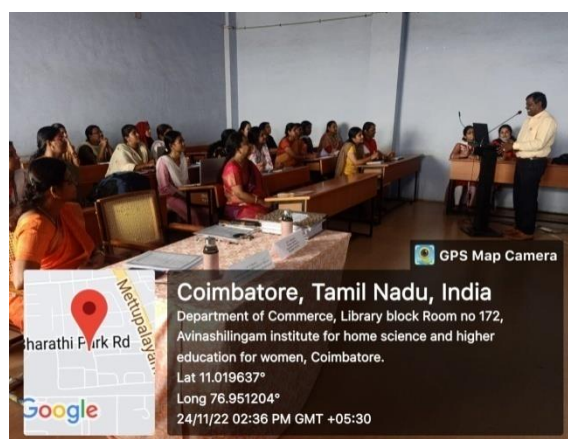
GPS Map Camera

Coimbatore, Tamil Nadu, India

Department of Commerce, Library block Room no 172, Avinashilingam institute for home science and higher education for women, Coimbatore.

Lat 11.019637°

Long 76.951204°

24/11/22 02:36 PM GMT +05:30

Mettupalayam

Bharathi Park Rd

Google